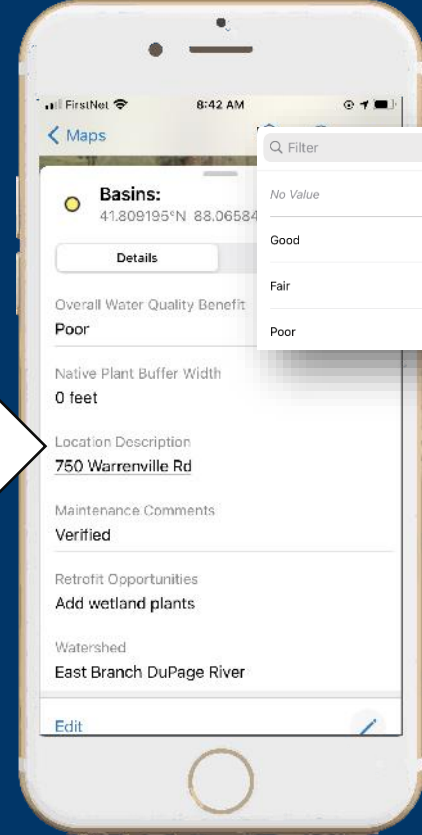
FirstNet 8:42 AM

< Maps

Basins:
41.809195°N 88.06584

Details

Overall Water Quality Benefit
Poor

Native Plant Buffer Width
0 feet

Location Description
750 Warrenville Rd

Maintenance Comments
Verified

Retrofit Opportunities
Add wetland plants

Watershed
East Branch DuPage River

Edit

Filter

No Value

Good

Fair

Poor